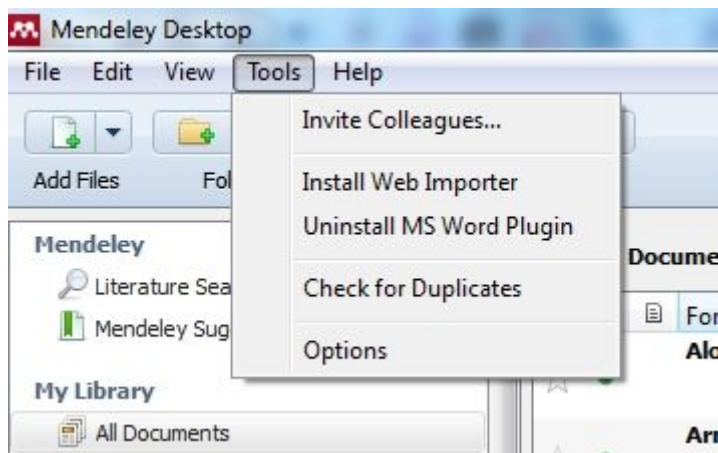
Mendeley Desktop

File Edit View Tools Help

Add Files Fol

Invite Colleagues...

Install Web Importer

Uninstall MS Word Plugin

Check for Duplicates

Options

Mendeley

Literature Sea

Mendeley Sug

My Library

All Documents

Docume

For

Alo

Arr